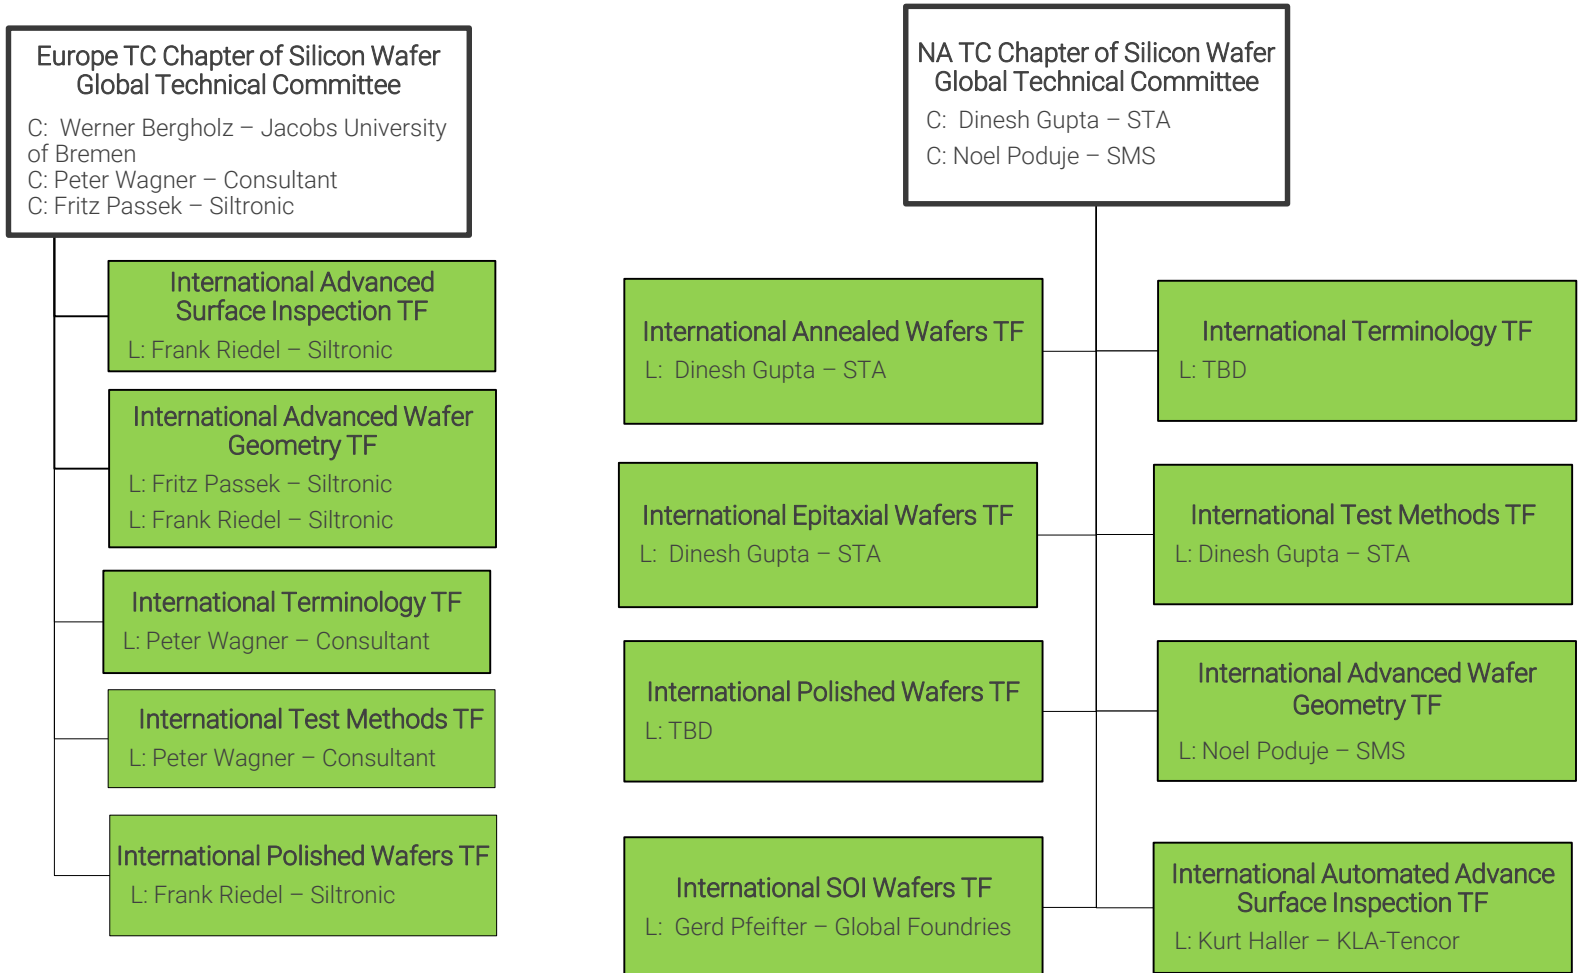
Europe TC Chapter of Silicon Wafer Global Technical Committee

C: Werner Bergholz – Jacobs University of Bremen
C: Peter Wagner – Consultant
C: Fritz Passek – Siltronic

International Advanced Surface Inspection TF
L: Frank Riedel – Siltronic

International Advanced Wafer Geometry TF
L: Fritz Passek – Siltronic
L: Frank Riedel – Siltronic

International Terminology TF
L: Peter Wagner – Consultant

International Test Methods TF
L: Peter Wagner – Consultant

International Polished Wafers TF
L: Frank Riedel – Siltronic

NA TC Chapter of Silicon Wafer Global Technical Committee

C: Dinesh Gupta – STA
C: Noel Poduje – SMS

International Annealed Wafers TF
L: Dinesh Gupta – STA

International Terminology TF
L: TBD

International Epitaxial Wafers TF
L: Dinesh Gupta – STA

International Test Methods TF
L: Dinesh Gupta – STA

International Polished Wafers TF
L: TBD

International Advanced Wafer Geometry TF
L: Noel Poduje – SMS

International SOI Wafers TF
L: Gerd Pfeifter – Global Foundries

International Automated Advance Surface Inspection TF
L: Kurt Haller – KLA-Tencor